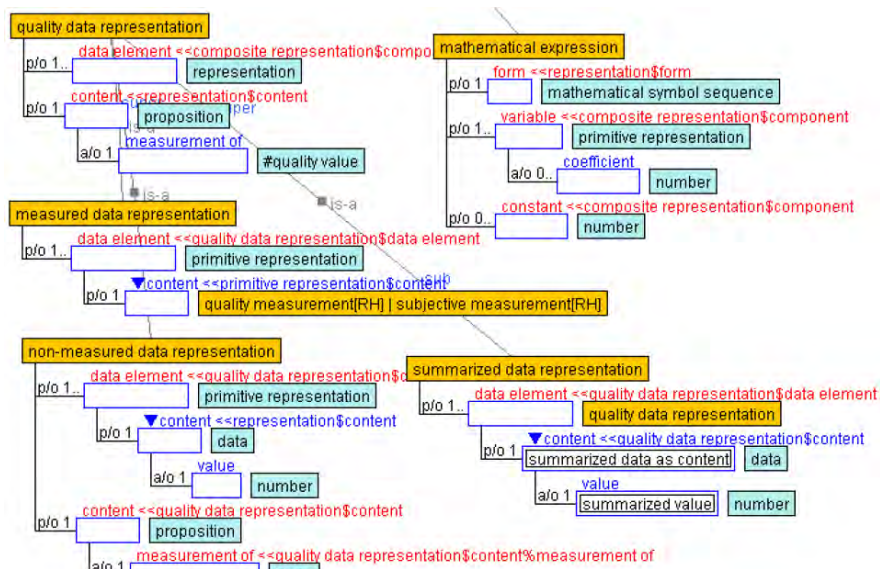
quality data representation
p/o 1.. data element <<composite representation$compo
representation
p/o 1 content <<representation$content
super
proposition
is-a
a/o 1 measurement of
#quality value
is-a
is-a
measured data representation
p/o 1.. data element <<quality data representation$data element
primitive representation
p/o 1 ▼content <<primitive representation$content
sub
quality measurement[RH] | subjective measurement[RH]
non-measured data representation
p/o 1.. data element <<quality data representation$c
primitive representation
p/o 1 ▼content <<representation$content
data
a/o 1 value
number
p/o 1 content <<quality data representation$content
proposition
a/o 1 measurement of <<quality data representation$content%measurement of
mathematical expression
p/o 1 form <<representation$form
mathematical symbol sequence
p/o 1.. variable <<composite representation$component
primitive representation
a/o 0.. coefficient
number
p/o 0.. constant <<composite representation$component
number
summarized data representation
p/o 1.. data element <<quality data representation$data element
quality data representation
p/o 1 ▼content <<quality data representation$content
summarized data as content
data
a/o 1 value
summarized value
number